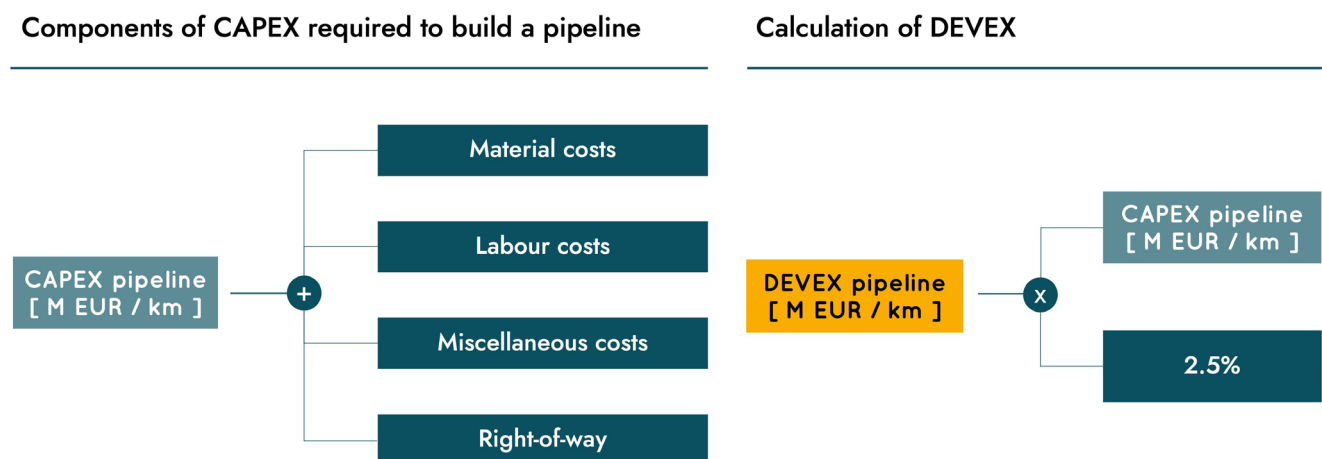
Components of CAPEX required to build a pipeline

CAPEX pipeline [ M EUR / km ]

+

Material costs

Labour costs

Miscellaneous costs

Right-of-way

Calculation of DEVEX

DEVEX pipeline [ M EUR / km ]

x

CAPEX pipeline [ M EUR / km ]

2.5%